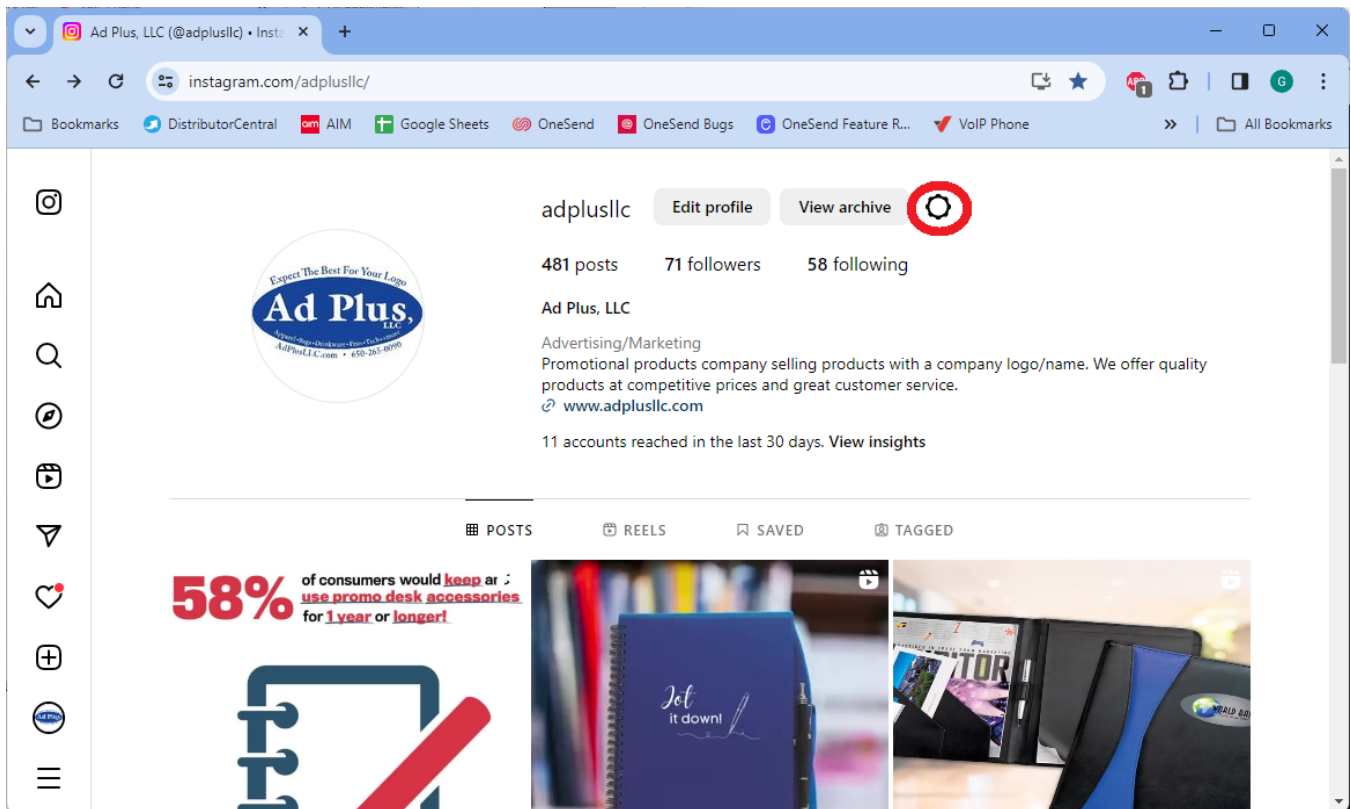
Ad Plus, LLC (@adplusllc) • Insta ×
+

instagram.com/adplusllc/

Bookmarks DistributorCentral AIM Google Sheets OneSend OneSend Bugs OneSend Feature R... VoIP Phone » All Bookmarks

adplusllc Edit profile View archive

481 posts 71 followers 58 following

Ad Plus, LLC

Advertising/Marketing
Promotional products company selling products with a company logo/name. We offer quality products at competitive prices and great customer service.
www.adplusllc.com

11 accounts reached in the last 30 days. View insights

Expect The Best For Your Logo
Ad Plus, LLC
Apparel • Bags • Drinkware • Pens • Tech • more!
AdPlusLLC.com • 650-263-0090

POSTS REELS SAVED TAGGED

58% of consumers would keep ar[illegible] use promo desk accessories for 1 year or longer!

Jot it down!